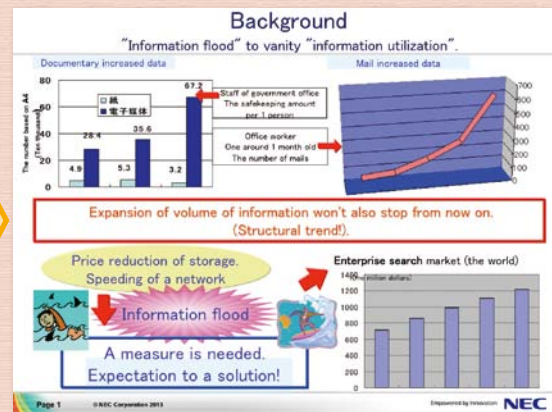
Background

"Information flood" to vanity "information utilization".

Documentary increased data

Mail increased data

| | 紙 | 電子媒体 |
|---|---|---|
| | 4.9 | 28.4 |
| | 5.3 | 35.6 |
| | 3.2 | 67.2 |

The number based on A4 (Ten thousand)

80
60
40
20
0

Staff of government office
The safekeeping amount per 1 person

Office worker
One around 1 month old
The number of mails

700
600
500
400
300
200
100
0

Expansion of volume of information won't also stop from now on.
(Structural trend!).

Price reduction of storage.
Speeding of a network

Information flood

A measure is needed.
Expectation to a solution!

Enterprise search market (the world)

1400 (million dollars)
1200
1000
800
600
400
200
0

Page 1 © NEC Corporation 2013

Empowered by Innovation NEC